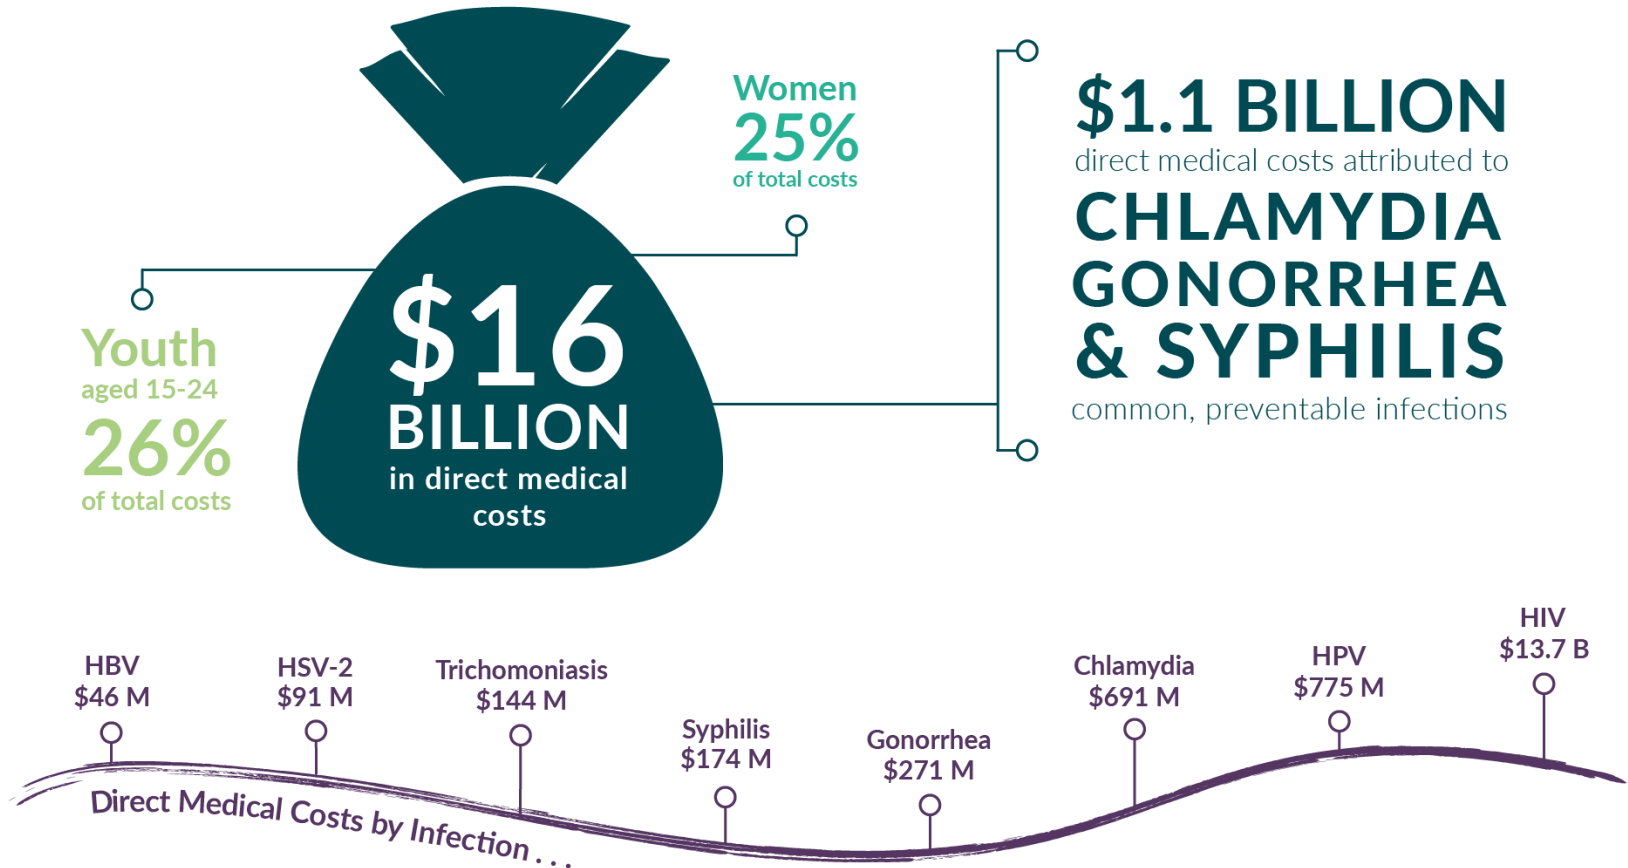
$16 BILLION in direct medical costs

Women 25% of total costs

Youth aged 15-24 26% of total costs

$1.1 BILLION direct medical costs attributed to CHLAMYDIA GONORRHEA & SYPHILIS common, preventable infections

HBV $46 M

HSV-2 $91 M

Trichomoniasis $144 M

Syphilis $174 M

Gonorrhea $271 M

Chlamydia $691 M

HPV $775 M

HIV $13.7 B

Direct Medical Costs by Infection . . .